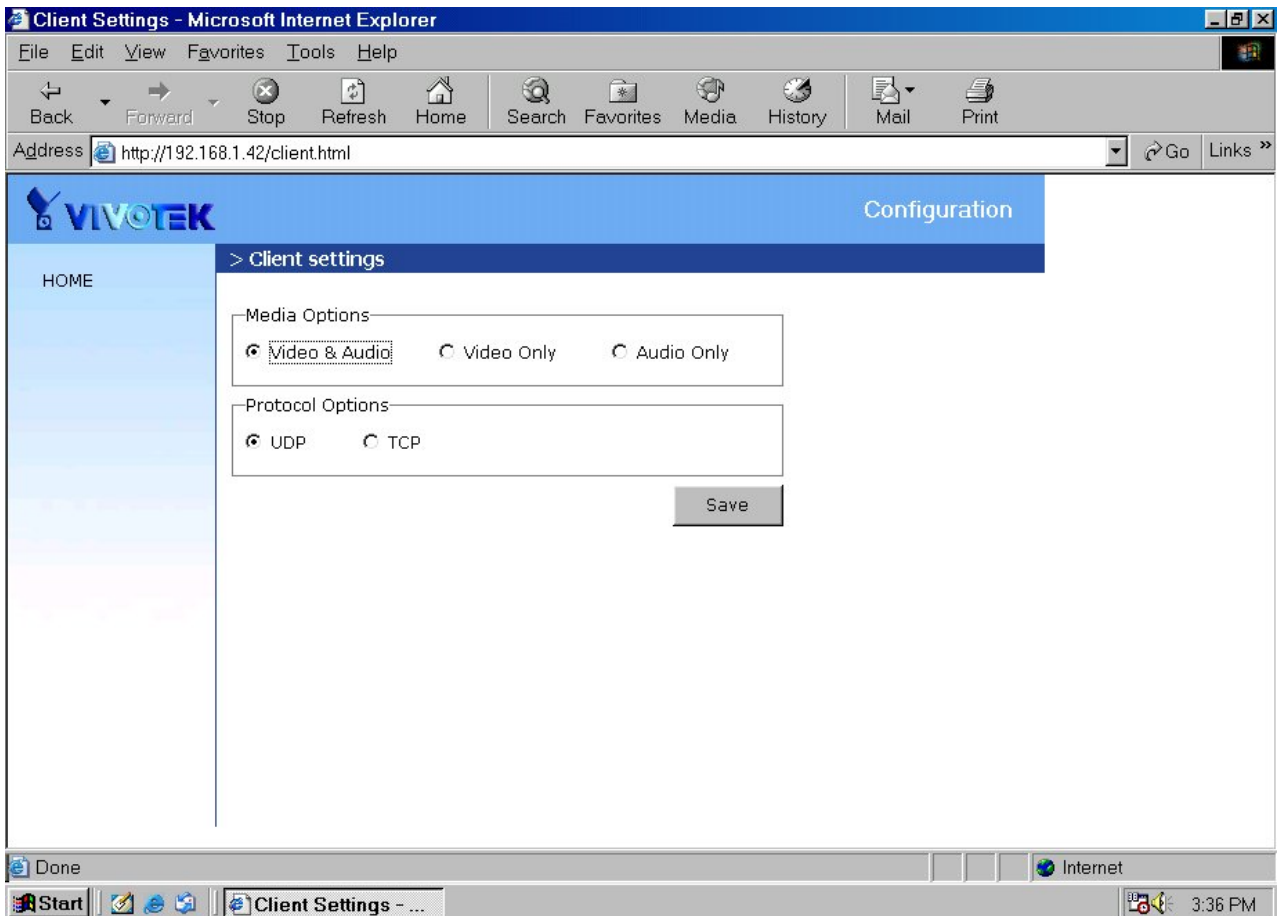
Client Settings - Microsoft Internet Explorer

File Edit View Favorites Tools Help

Back Forward Stop Refresh Home Search Favorites Media History Mail Print

Address http://192.168.1.42/client.html

Go Links »

VIVOTEK

Configuration

HOME

> Client settings

Media Options

Video & Audio Video Only Audio Only

Protocol Options

UDP TCP

Save

Done

Internet

Start Client Settings - ...

3:36 PM